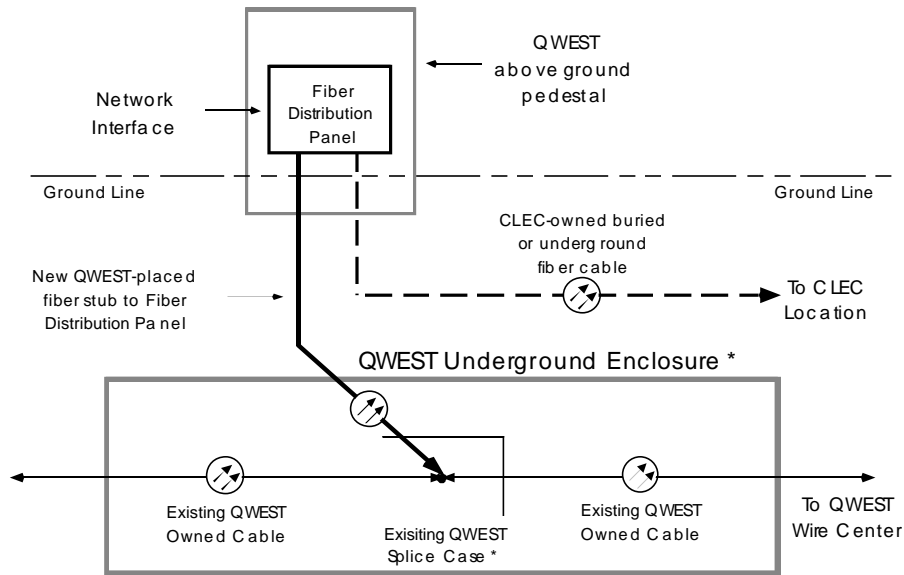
QWEST above ground pedestal

Network Interface

Fiber Distribution Panel

Ground Line

Ground Line

CLEC-owned buried or underground fiber cable

New QWEST-placed fiber stub to Fiber Distribution Panel

To CLEC Location

QWEST Underground Enclosure *

Existing QWEST Owned Cable

Exisiting QWEST Splice Case *

Existing QWEST Owned Cable

To QWEST Wire Center